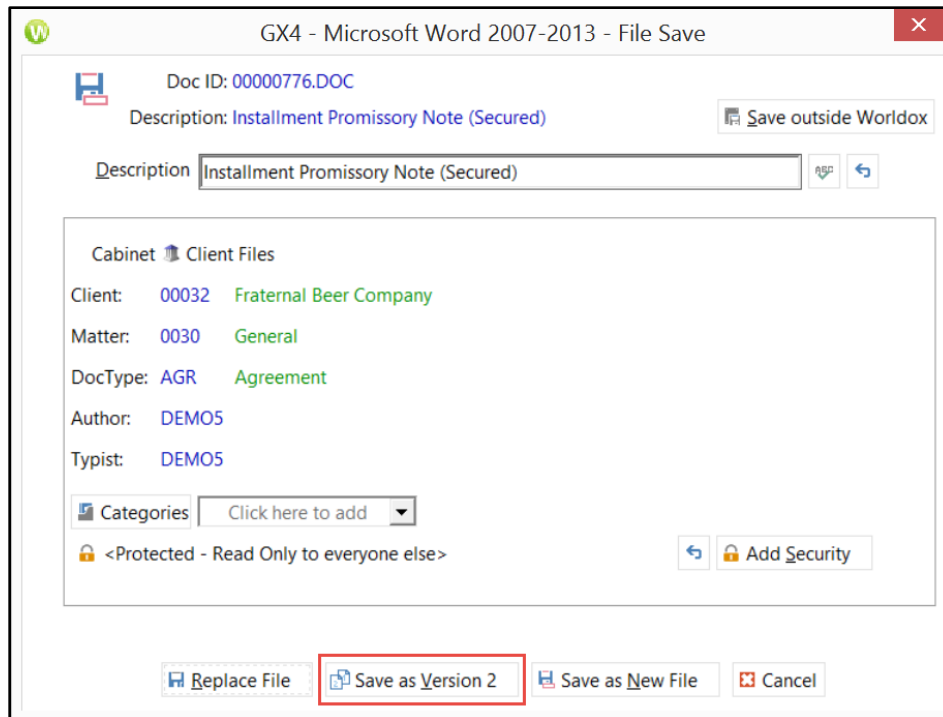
GX4 - Microsoft Word 2007-2013 - File Save

Doc ID: 00000776.DOC

Description: Installment Promissory Note (Secured)

Save outside Worldox

Description Installment Promissory Note (Secured)

Cabinet Client Files

Client: 00032 Fraternal Beer Company

Matter: 0030 General

DocType: AGR Agreement

Author: DEMO5

Typist: DEMO5

Categories Click here to add

<Protected - Read Only to everyone else>

Add Security

Replace File Save as Version 2 Save as New File Cancel